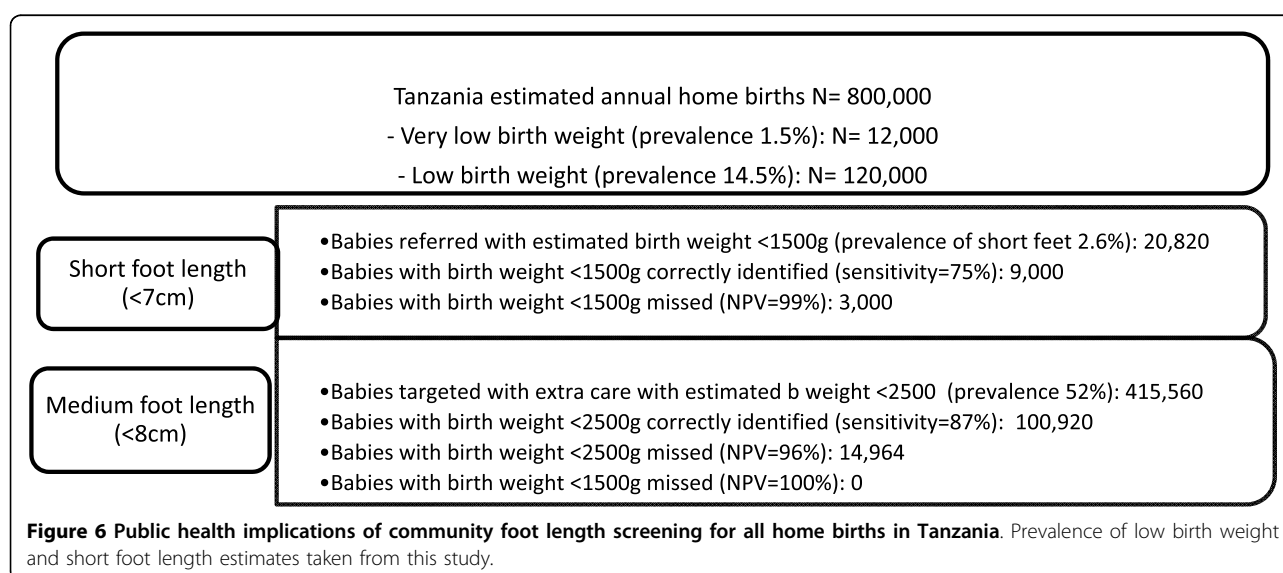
Tanzania estimated annual home births N= 800,000
- Very low birth weight (prevalence 1.5%): N= 12,000
- Low birth weight (prevalence 14.5%): N= 120,000

Short foot length (<7cm)

•Babies referred with estimated birth weight <1500g (prevalence of short feet 2.6%): 20,820
•Babies with birth weight <1500g correctly identified (sensitivity=75%): 9,000
•Babies with birth weight <1500g missed (NPV=99%): 3,000

Medium foot length (<8cm)

•Babies targeted with extra care with estimated b weight <2500 (prevalence 52%): 415,560
•Babies with birth weight <2500g correctly identified (sensitivity=87%): 100,920
•Babies with birth weight <2500g missed (NPV=96%): 14,964
•Babies with birth weight <1500g missed (NPV=100%): 0

**Figure 6 Public health implications of community foot length screening for all home births in Tanzania**. Prevalence of low birth weight and short foot length estimates taken from this study.